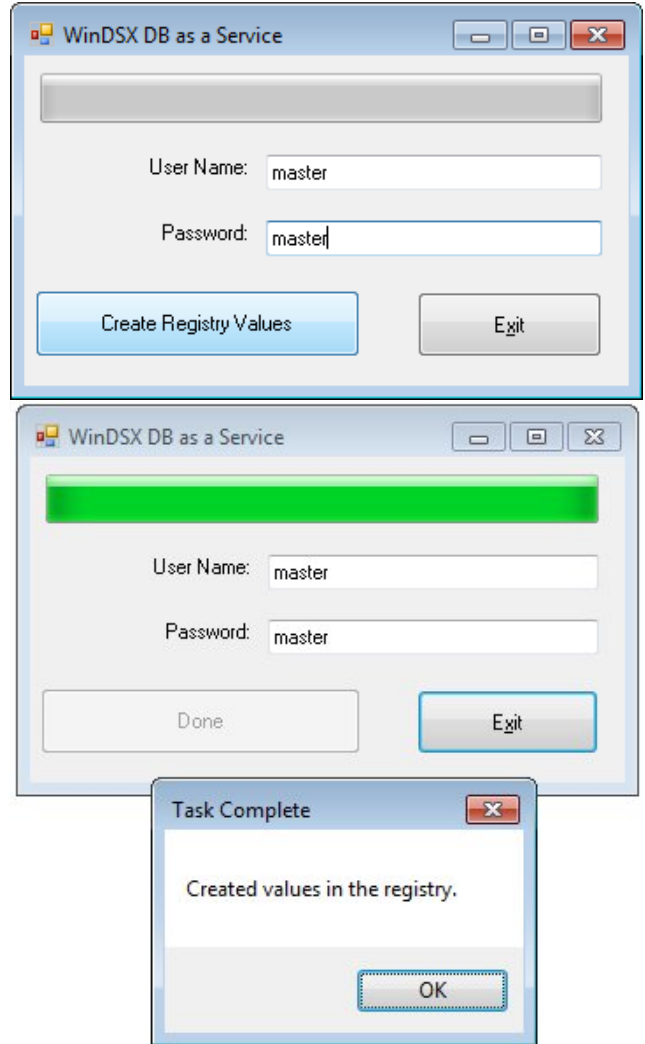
WinDSX DB as a Service

User Name: master

Password: master

Create Registry Values

Exit

WinDSX DB as a Service

User Name: master

Password: master

Done

Exit

Task Complete

Created values in the registry.

OK